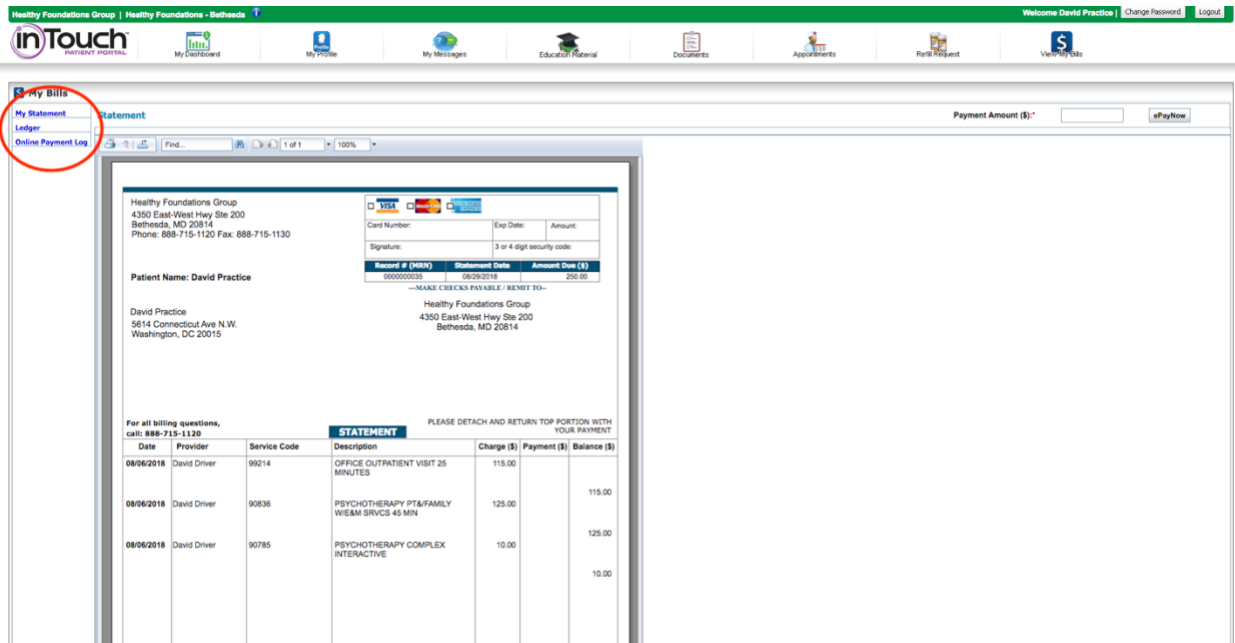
Healthy Foundations Group | Healthy Foundations - Bethesda

Welcome David Practice | Change Password | Logout

inTouch PATIENT PORTAL

My Dashboard | My Profile | My Messages | Education Material | Documents | Appointments | Refill Request | View My Bills

My Bills

My Statement
Ledger
Online Payment Log

Statement

Payment Amount ($):* ePayNow

Find... 1 of 1 100%

Healthy Foundations Group
4350 East-West Hwy Ste 200
Bethesda, MD 20814
Phone: 888-715-1120 Fax: 888-715-1130

VISA

| Card Number: | Exp Date: | Amount: |
|---|---|---|
| Signature: | 3 or 4 digit security code: | |

| Record # (MRN) | Statement Date | Amount Due ($) |
|---|---|---|
| 0000000035 | 08/29/2018 | 250.00 |

---MAKE CHECKS PAYABLE / REMIT TO---

Patient Name: David Practice

Healthy Foundations Group
4350 East-West Hwy Ste 200
Bethesda, MD 20814

David Practice
5614 Connecticut Ave N.W.
Washington, DC 20015

For all billing questions, call: 888-715-1120

STATEMENT

PLEASE DETACH AND RETURN TOP PORTION WITH YOUR PAYMENT

| Date | Provider | Service Code | Description | Charge ($) | Payment ($) | Balance ($) |
|---|---|---|---|---|---|---|
| 08/06/2018 | David Driver | 99214 | OFFICE OUTPATIENT VISIT 25 MINUTES | 115.00 | | 115.00 |
| 08/06/2018 | David Driver | 90836 | PSYCHOTHERAPY PT&FAMILY W/E&M SRVCS 45 MIN | 125.00 | | 125.00 |
| 08/06/2018 | David Driver | 90785 | PSYCHOTHERAPY COMPLEX INTERACTIVE | 10.00 | | 10.00 |